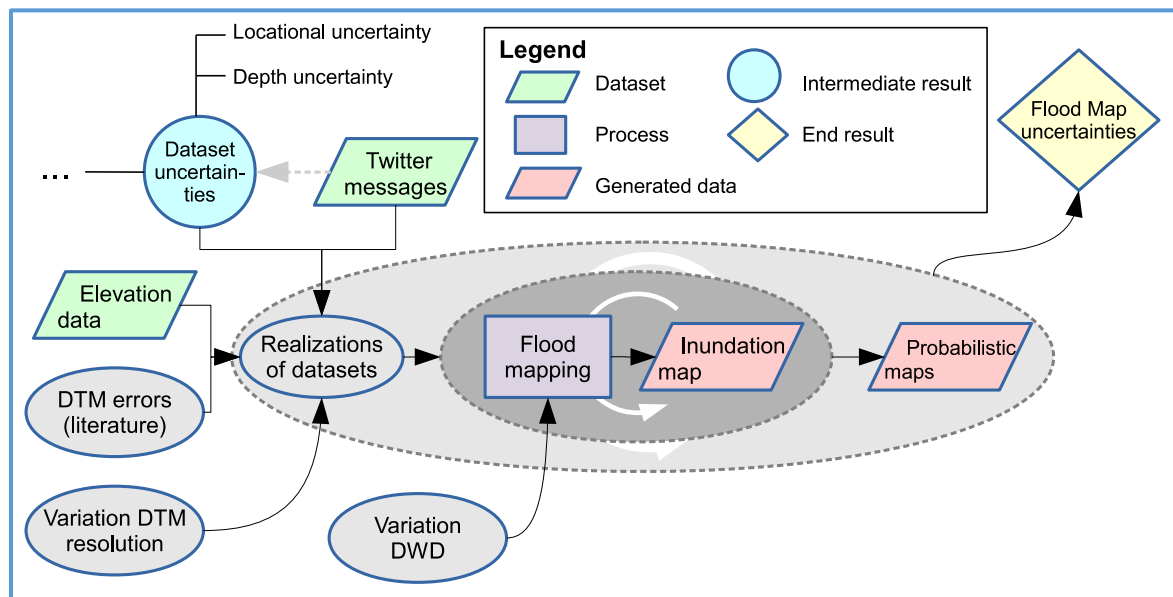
Locational uncertainty

Depth uncertainty

...

Dataset uncertainties

Twitter messages

Legend

Dataset

Intermediate result

Process

End result

Generated data

Flood Map uncertainties

Elevation data

DTM errors (literature)

Realizations of datasets

Flood mapping

Inundation map

Probabilistic maps

Variation DTM resolution

Variation DWD